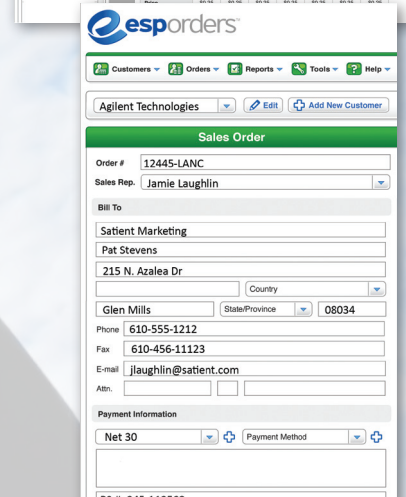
esporders

Customers Orders Reports Tools Help

Agilent Technologies Edit Add New Customer

Sales Order

Order # 12445-LANC
Sales Rep. Jamie Laughlin

Bill To

Satient Marketing
Pat Stevens
215 N. Azalea Dr
Country
Glen Mills State/Province 08034
Phone 610-555-1212
Fax 610-456-11123
E-mail jlaughlin@satient.com
Attn.

Payment Information

Net 30 Payment Method

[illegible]